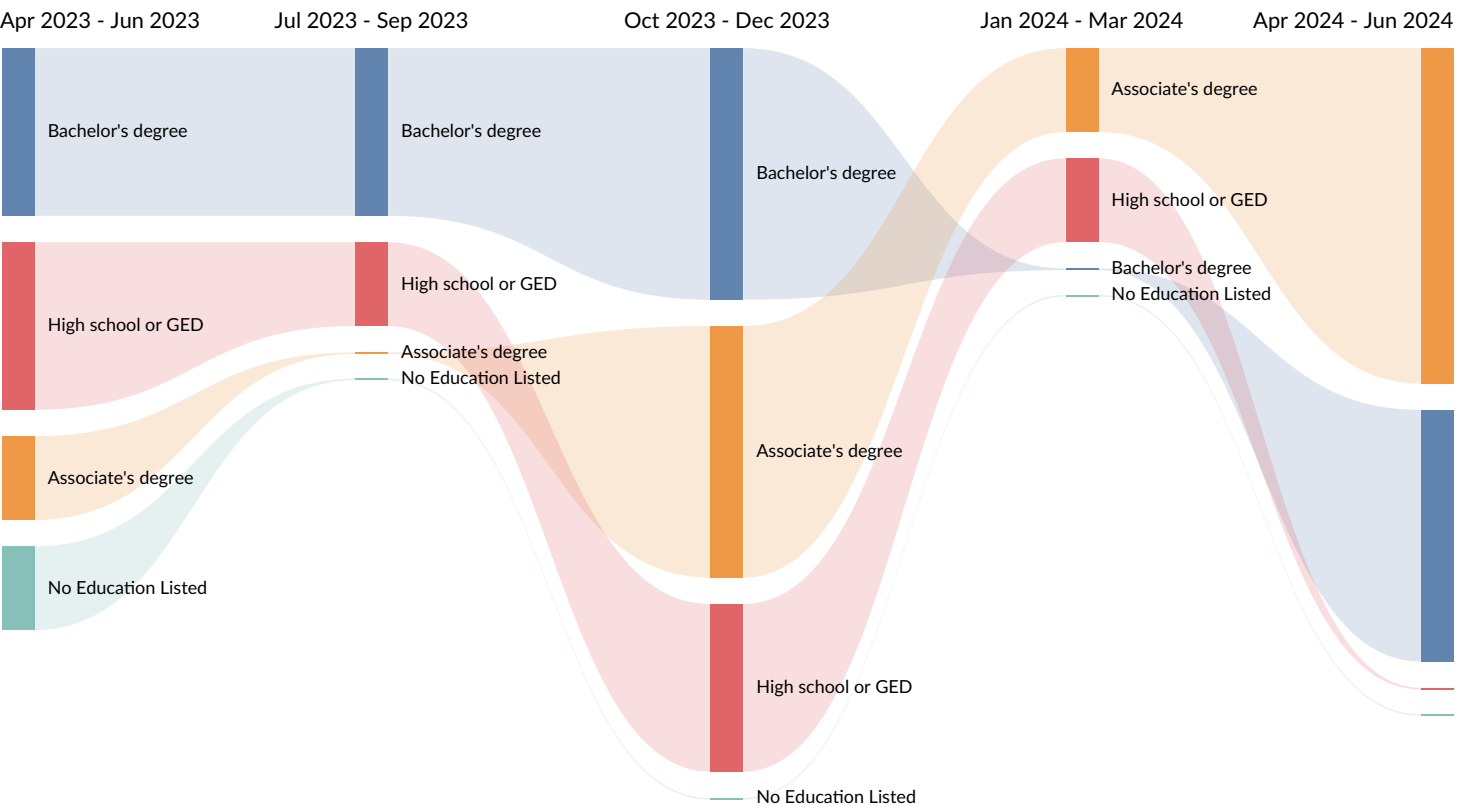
Apr 2023 - Jun 2023
Jul 2023 - Sep 2023
Oct 2023 - Dec 2023
Jan 2024 - Mar 2024
Apr 2024 - Jun 2024

Bachelor's degree
High school or GED
Associate's degree
No Education Listed

Bachelor's degree
High school or GED
Associate's degree
No Education Listed

Bachelor's degree
Associate's degree
High school or GED
No Education Listed

Associate's degree
High school or GED
Bachelor's degree
No Education Listed